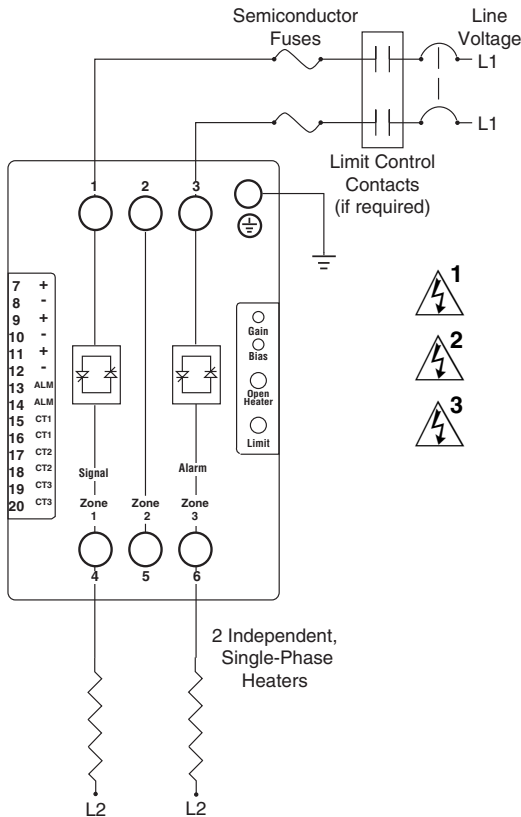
Semiconductor Fuses

Line Voltage

L1

L1

Limit Control Contacts (if required)

1 2 3

| | |
|---|---|
| 7 | + |
| 8 | - |
| 9 | + |
| 10 | - |
| 11 | + |
| 12 | - |
| 13 | ALM |
| 14 | ALM |
| 15 | CT1 |
| 16 | CT1 |
| 17 | CT2 |
| 18 | CT2 |
| 19 | CT3 |
| 20 | CT3 |

Gain

Bias

Open Heater

Limit

1

2

3

Signal

Alarm

Zone 1

Zone 2

Zone 3

4 5 6

2 Independent, Single-Phase Heaters

L2

L2